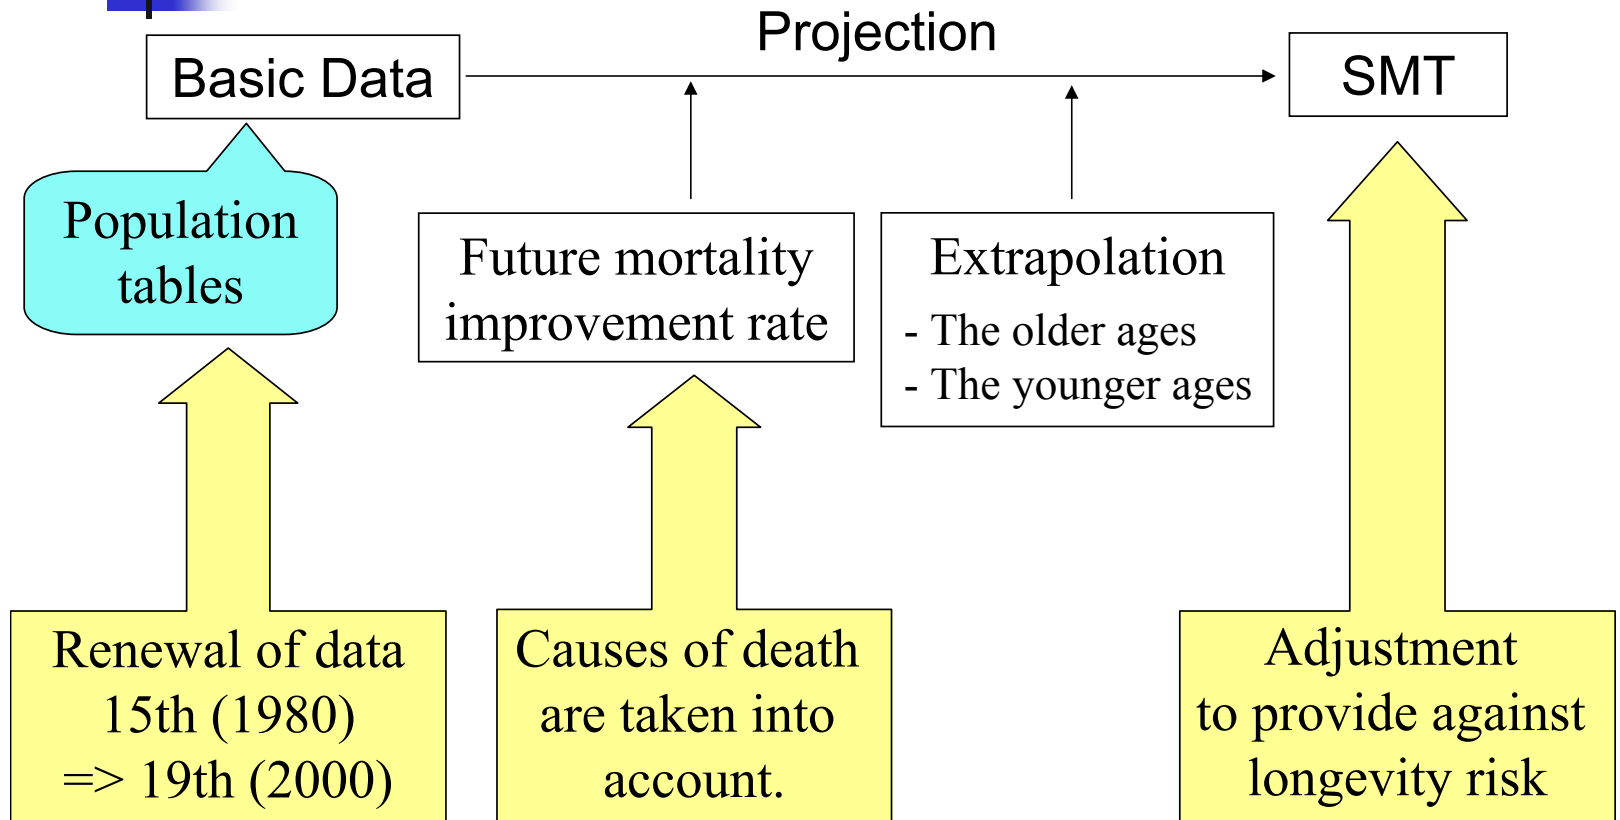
Projection

Basic Data

SMT

Population tables

Future mortality improvement rate

Extrapolation
- The older ages
- The younger ages

Renewal of data 15th (1980) => 19th (2000)

Causes of death are taken into account.

Adjustment to provide against longevity risk